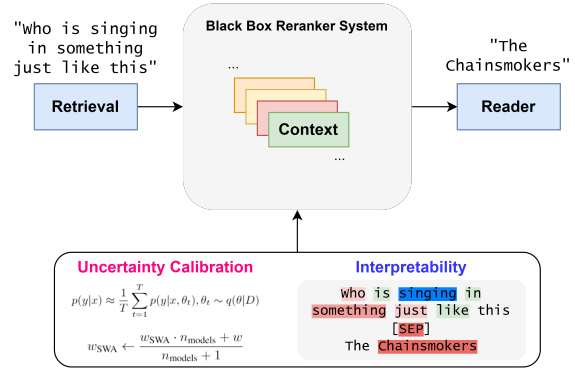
"Who is singing in something just like this"

Retrieval

Black Box Reranker System

...

Context

...

"The Chainsmokers"

Reader

Uncertainty Calibration

$p(y|x) \approx \frac{1}{T}\sum_{t=1}^{T} p(y|x,\theta_t), \theta_t \sim q(\theta|D)$

$w_{\text{SWA}} \leftarrow \frac{w_{\text{SWA}} \cdot n_{\text{models}} + w}{n_{\text{models}} + 1}$

Interpretability

Who is singing in something just like this [SEP] The Chainsmokers